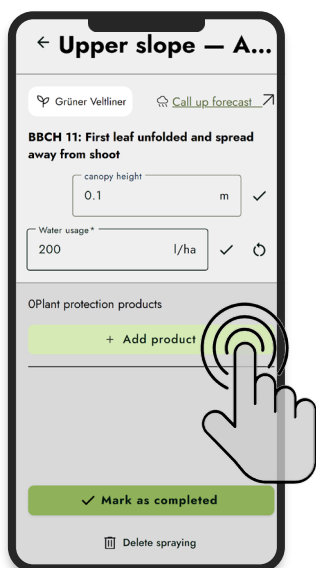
← Upper slope — A...

Grüner Veltliner

Call up forecast

BBCH 11: First leaf unfolded and spread away from shoot

canopy height

0.1

m

Water usage*

200

l/ha

0Plant protection products

+ Add product

Mark as completed

Delete spraying